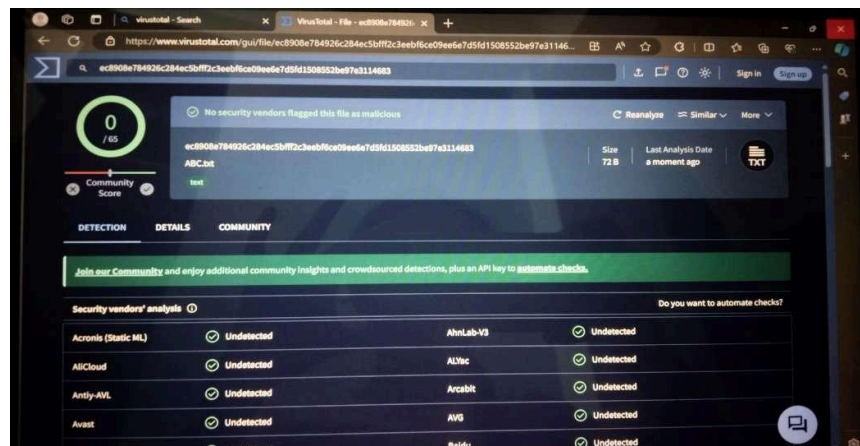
virustotal - Search
VirusTotal - File - ec8908e784926
https://www.virustotal.com/gui/file/ec8908e784926c284ec5bfff2c3eebf6ce09ee6e7d5fd1508552be97e31146...
ec8908e784926c284ec5bfff2c3eebf6ce09ee6e7d5fd1508552be97e3114683
Sign in
Sign up

0
/ 65
Community Score

No security vendors flagged this file as malicious
Reanalyze
Similar
More
ec8908e784926c284ec5bfff2c3eebf6ce09ee6e7d5fd1508552be97e3114683
ABC.txt
text
Size
72 B
Last Analysis Date
a moment ago
TXT

DETECTION
DETAILS
COMMUNITY

Join our Community and enjoy additional community insights and crowdsourced detections, plus an API key to automate checks.

Security vendors' analysis
Do you want to automate checks?

| | | | |
|---|---|---|---|
| Acronis (Static ML) | Undetected | AhnLab-V3 | Undetected |
| AliCloud | Undetected | ALYac | Undetected |
| Antiy-AVL | Undetected | Arcabit | Undetected |
| Avast | Undetected | AVG | Undetected |
| | | Baidu | Undetected |